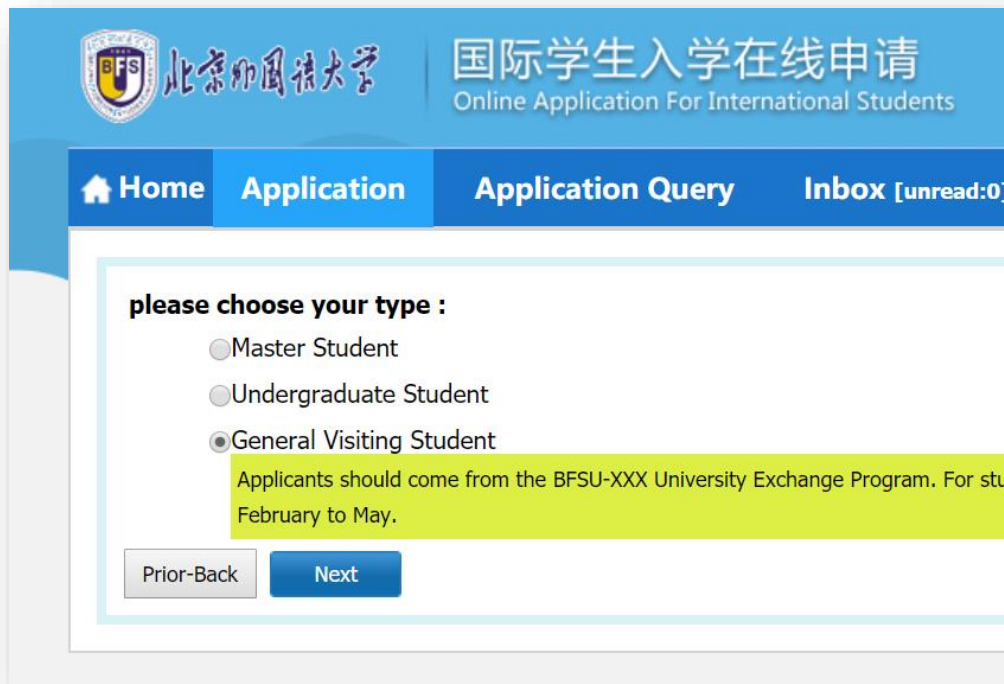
BFS 北京外国语大学

国际学生入学在线申请
Online Application For International Students

Home
Application
Application Query
Inbox [unread:0]

please choose your type :

Master Student

Undergraduate Student

General Visiting Student

Applicants should come from the BFSU-XXX University Exchange Program. For stu
February to May.

Prior-Back
Next